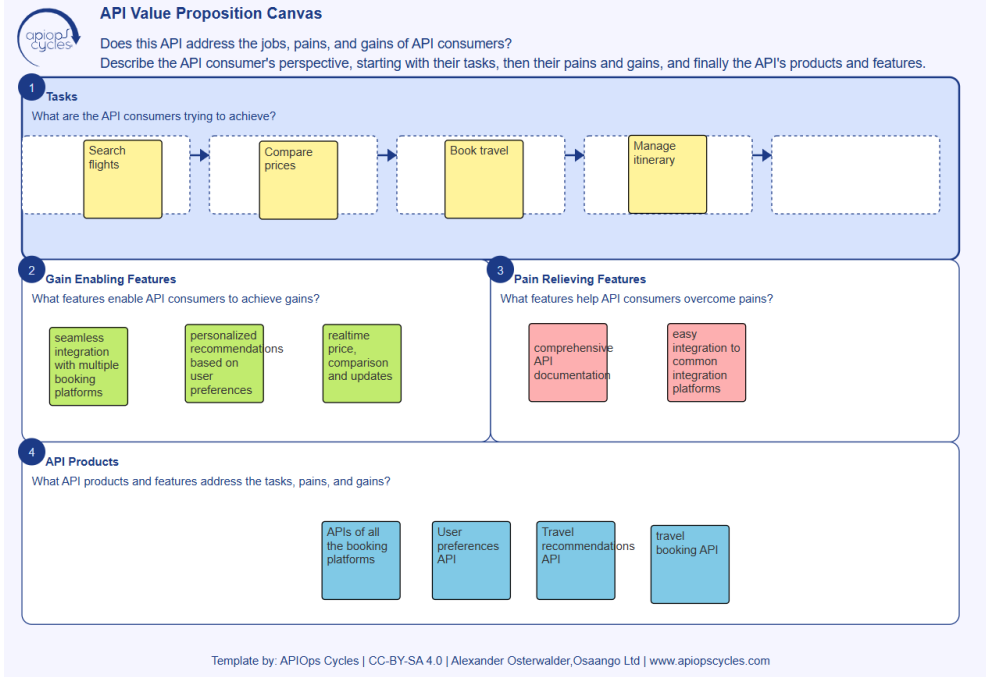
apiops cycles

API Value Proposition Canvas

Does this API address the jobs, pains, and gains of API consumers?
Describe the API consumer's perspective, starting with their tasks, then their pains and gains, and finally the API's products and features.

1
Tasks
What are the API consumers trying to achieve?

Search flights

Compare prices

Book travel

Manage itinerary

2
Gain Enabling Features
What features enable API consumers to achieve gains?

seamless integration with multiple booking platforms

personalized recommendations based on user preferences

realtime price, comparison and updates

3
Pain Relieving Features
What features help API consumers overcome pains?

comprehensive API documentation

easy integration to common integration platforms

4
API Products
What API products and features address the tasks, pains, and gains?

APIs of all the booking platforms

User preferences API

Travel recommendations API

travel booking API

Template by: APIOps Cycles | CC-BY-SA 4.0 | Alexander Osterwalder,Osaango Ltd | www.apiopscycles.com